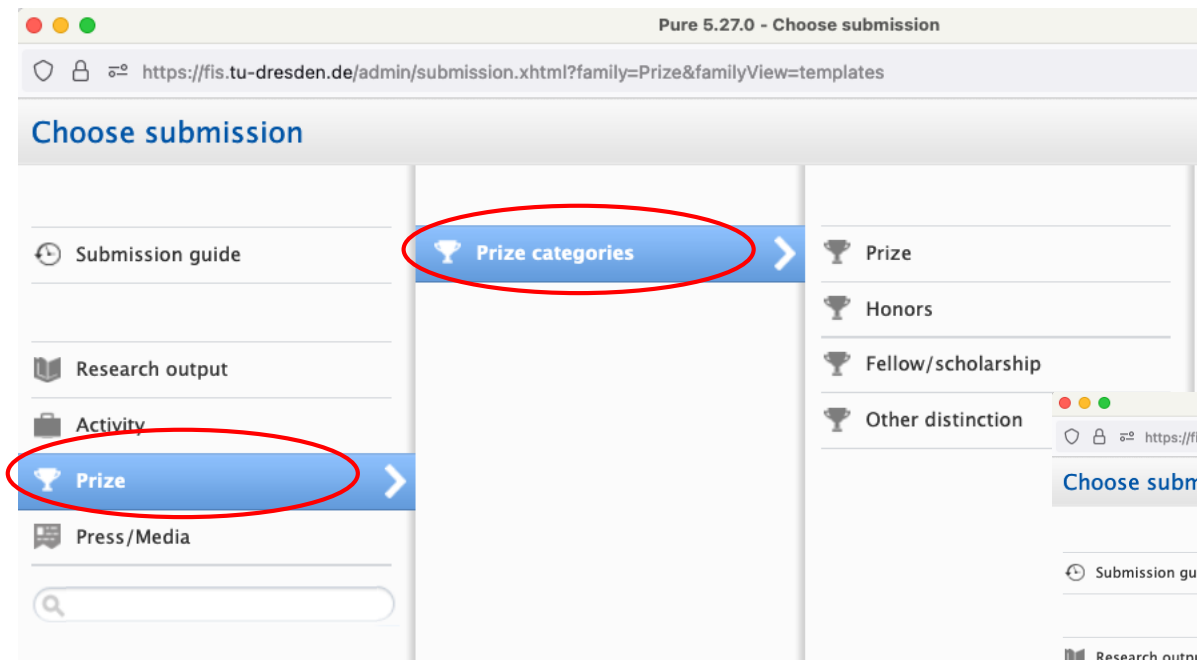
Pure 5.27.0 - Choose submission

https://fis.tu-dresden.de/admin/submission.xhtml?family=Prize&familyView=templates

Choose submission

Submission guide

Research output

Activity

Prize

Press/Media

Prize categories

Prize

Honors

Fellow/scholarship

Other distinction

https://fi

Choose subm

Submission gu

Research outp